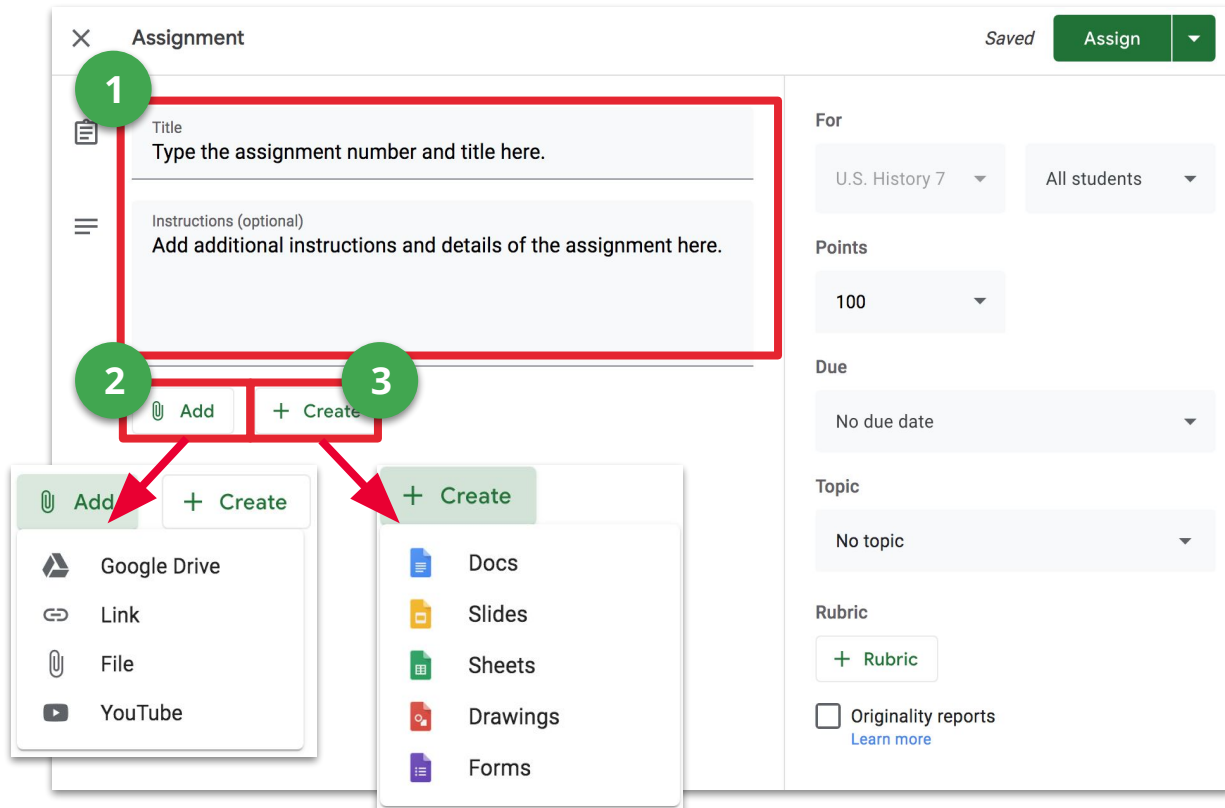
Assignment

Saved

Assign

1

Title
Type the assignment number and title here.

Instructions (optional)
Add additional instructions and details of the assignment here.

2

Add

+ Create

3

Add

+ Create

Google Drive

Link

File

YouTube

+ Create

Docs

Slides

Sheets

Drawings

Forms

For

U.S. History 7

All students

Points

100

Due

No due date

Topic

No topic

Rubric

+ Rubric

Originality reports
Learn more